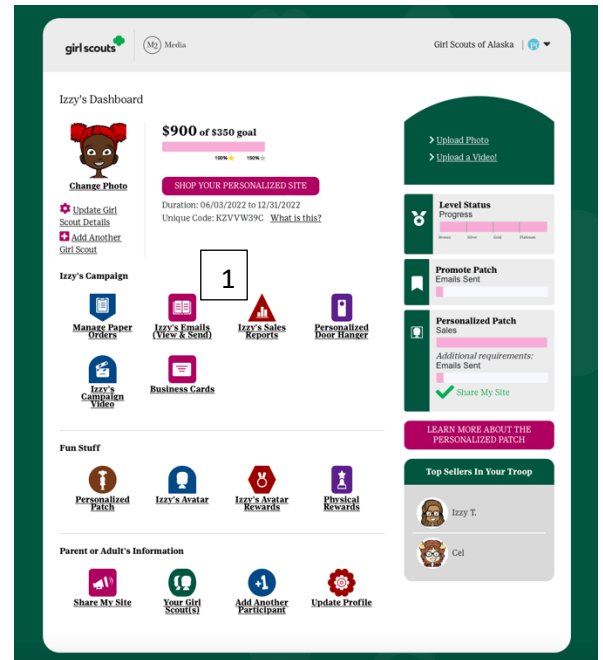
girl scouts | M2 Media

Girl Scouts of Alaska

Izzy's Dashboard

Change Photo

Update Girl Scout Details

Add Another Girl Scout

$900 of $350 goal

100% 150%

SHOP YOUR PERSONALIZED SITE

Duration: 06/03/2022 to 12/31/2022

Unique Code: KZVVW39C What is this?

Upload Photo

Upload a Video!

Level Status

Progress

Bronze Silver Gold Platinum

Promote Patch

Emails Sent

Personalized Patch

Sales

Additional requirements:

Emails Sent

Share My Site

LEARN MORE ABOUT THE PERSONALIZED PATCH

Top Sellers In Your Troop

Izzy T.

Cel

Izzy's Campaign

1

Manage Paper Orders

Izzy's Emails (View & Send)

Izzy's Sales Reports

Personalized Door Hanger

Izzy's Campaign Video

Business Cards

Fun Stuff

Personalized Patch

Izzy's Avatar

Izzy's Avatar Rewards

Physical Rewards

Parent or Adult's Information

Share My Site

Your Girl Scout(s)

Add Another Participant

Update Profile